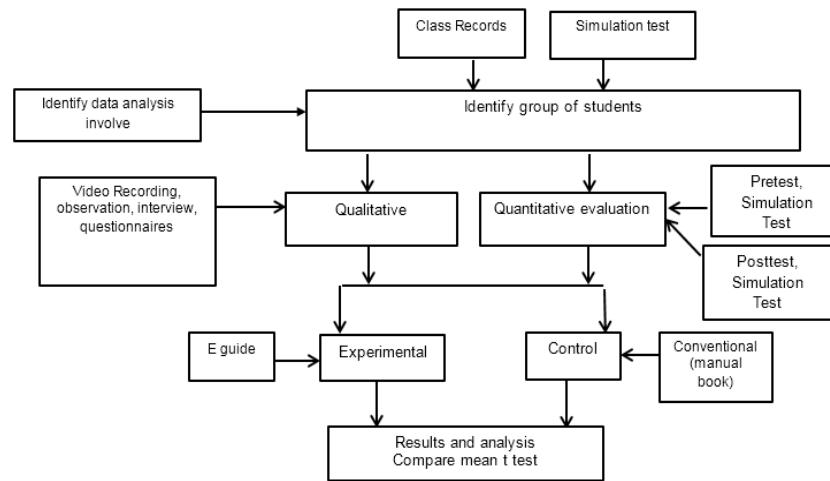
Class Records

Simulation test

Identify data analysis involve

Identify group of students

Video Recording, observation, interview, questionnaires

Qualitative

Quantitative evaluation

Pretest, Simulation Test

Posttest, Simulation Test

E guide

Experimental

Control

Conventional (manual book)

Results and analysis
Compare mean t test